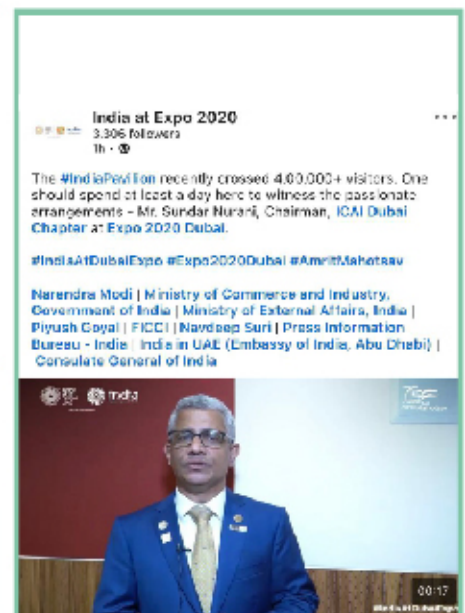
India at Expo 2020
3,306 followers
1h ·

The #IndiaPavilion recently crossed 4,00,000+ visitors. One should spend at least a day here to witness the passionate arrangements - Mr. Sundar Nurani, Chairman, ICAI Dubai Chapter at Expo 2020 Dubai.

#IndiaAtDubaiExpo #Expo2020Dubai #AmritMahotsav

Narendra Modi | Ministry of Commerce and Industry, Government of India | Ministry of External Affairs, India | Piyush Goyal | FICCI | Navdeep Suri | Press Information Bureau - India | India in UAE (Embassy of India, Abu Dhabi) | Consulate General of India

India

00:17